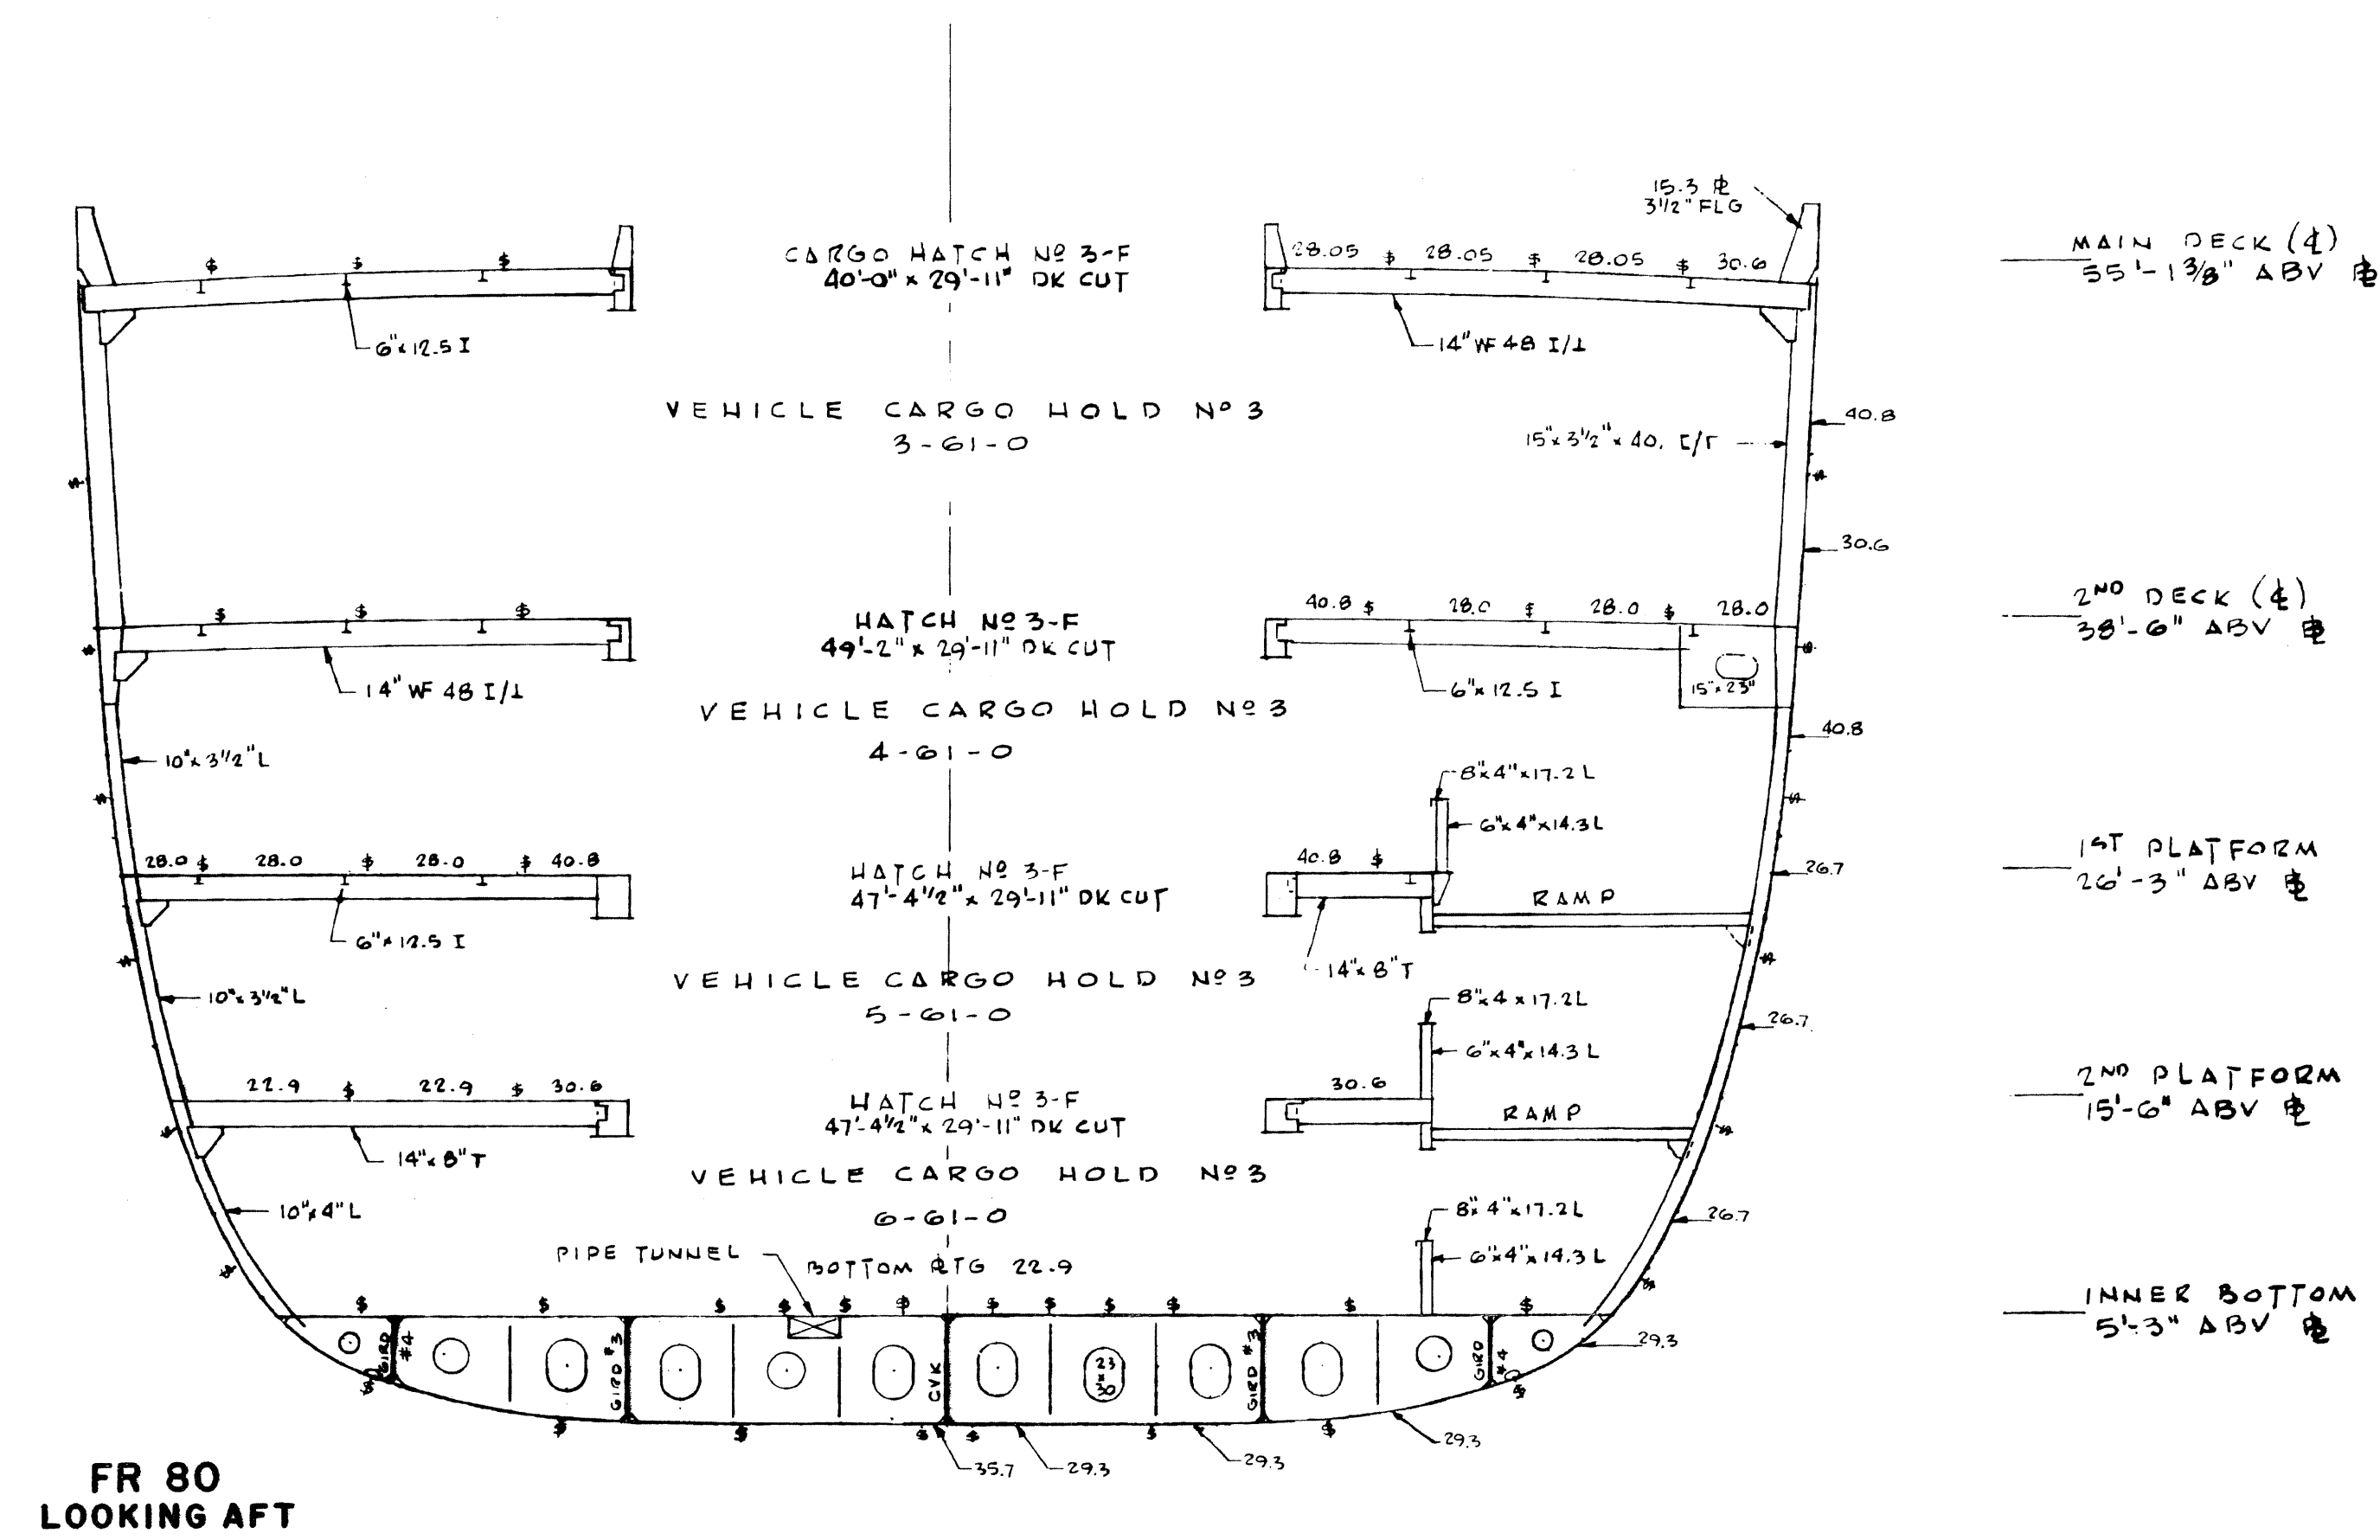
15.3 ℄
3½" FLG

CARGO HATCH Nº 3-F
40'-0" x 29'-11" DK CUT

28.05 28.05 28.05 30.6

MAIN DECK (℄)
55'-1⅜" ABV ℄

6"x12.5 I

14" WF 48 I/⊥

VEHICLE CARGO HOLD Nº 3
3-61-0

40.8

15"x3½"x40. [/T

30.6

HATCH Nº 3-F
49'-2" x 29'-11" DK CUT

40.8 28.0 28.0 28.0

2ND DECK (℄)
38'-6" ABV ℄

14" WF 48 I/⊥

6"x12.5 I

15"x23"

VEHICLE CARGO HOLD Nº 3
4-61-0

40.8

10"x3½"L

8"x4"x17.2 L

6"x4"x14.3 L

28.0 28.0 28.0 40.8

HATCH Nº 3-F
47'-4½" x 29'-11" DK CUT

40.8

26.7

1ST PLATFORM
26'-3" ABV ℄

RAMP

6"x12.5 I

14"x8"T

VEHICLE CARGO HOLD Nº 3
5-61-0

10"x3½"L

8"x4x17.2L

26.7

6"x4"x14.3 L

22.9 22.9 30.6

HATCH Nº 3-F
47'-4½" x 29'-11" DK CUT

30.6

RAMP

2ND PLATFORM
15'-6" ABV ℄

14"x8"T

VEHICLE CARGO HOLD Nº 3
6-61-0

10"x4"L

8"x4"x17.2L

26.7

6"x4"x14.3 L

PIPE TUNNEL

BOTTOM PTG 22.9

INNER BOTTOM
5'-3" ABV ℄

29.3

GIRD #4 GIRD #3 CVK 23 x 30 GIRD #3 GIRD #4

35.7 29.3 29.3 29.3

FR 80
LOOKING AFT